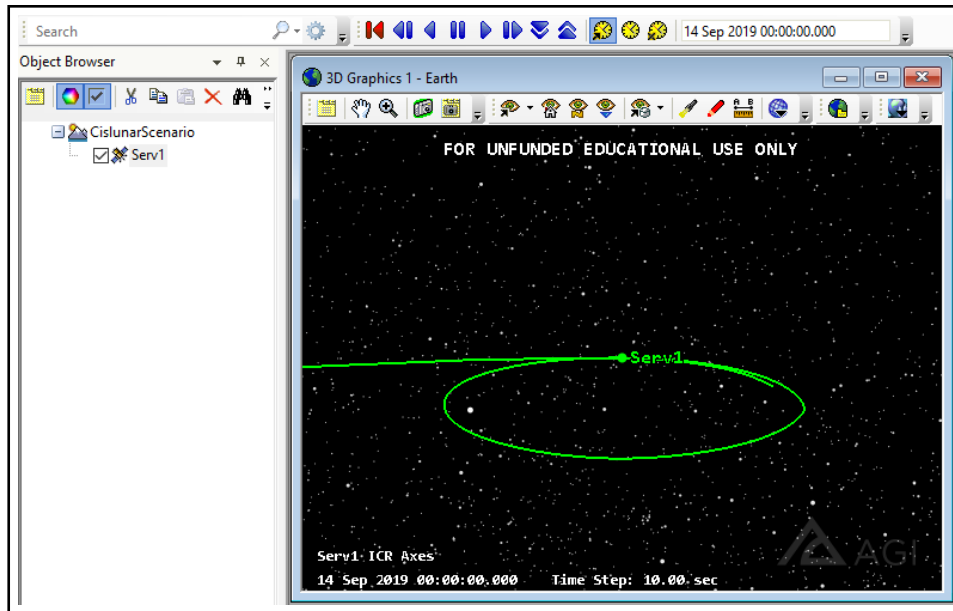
Search

14 Sep 2019 00:00:00.000

Object Browser

CislunarScenario

Serv1

3D Graphics 1 - Earth

FOR UNFUNDED EDUCATIONAL USE ONLY

Serv1

Serv1 ICR Axes

14 Sep 2019 00:00:00.000 Time Step: 10.00 sec

AGI